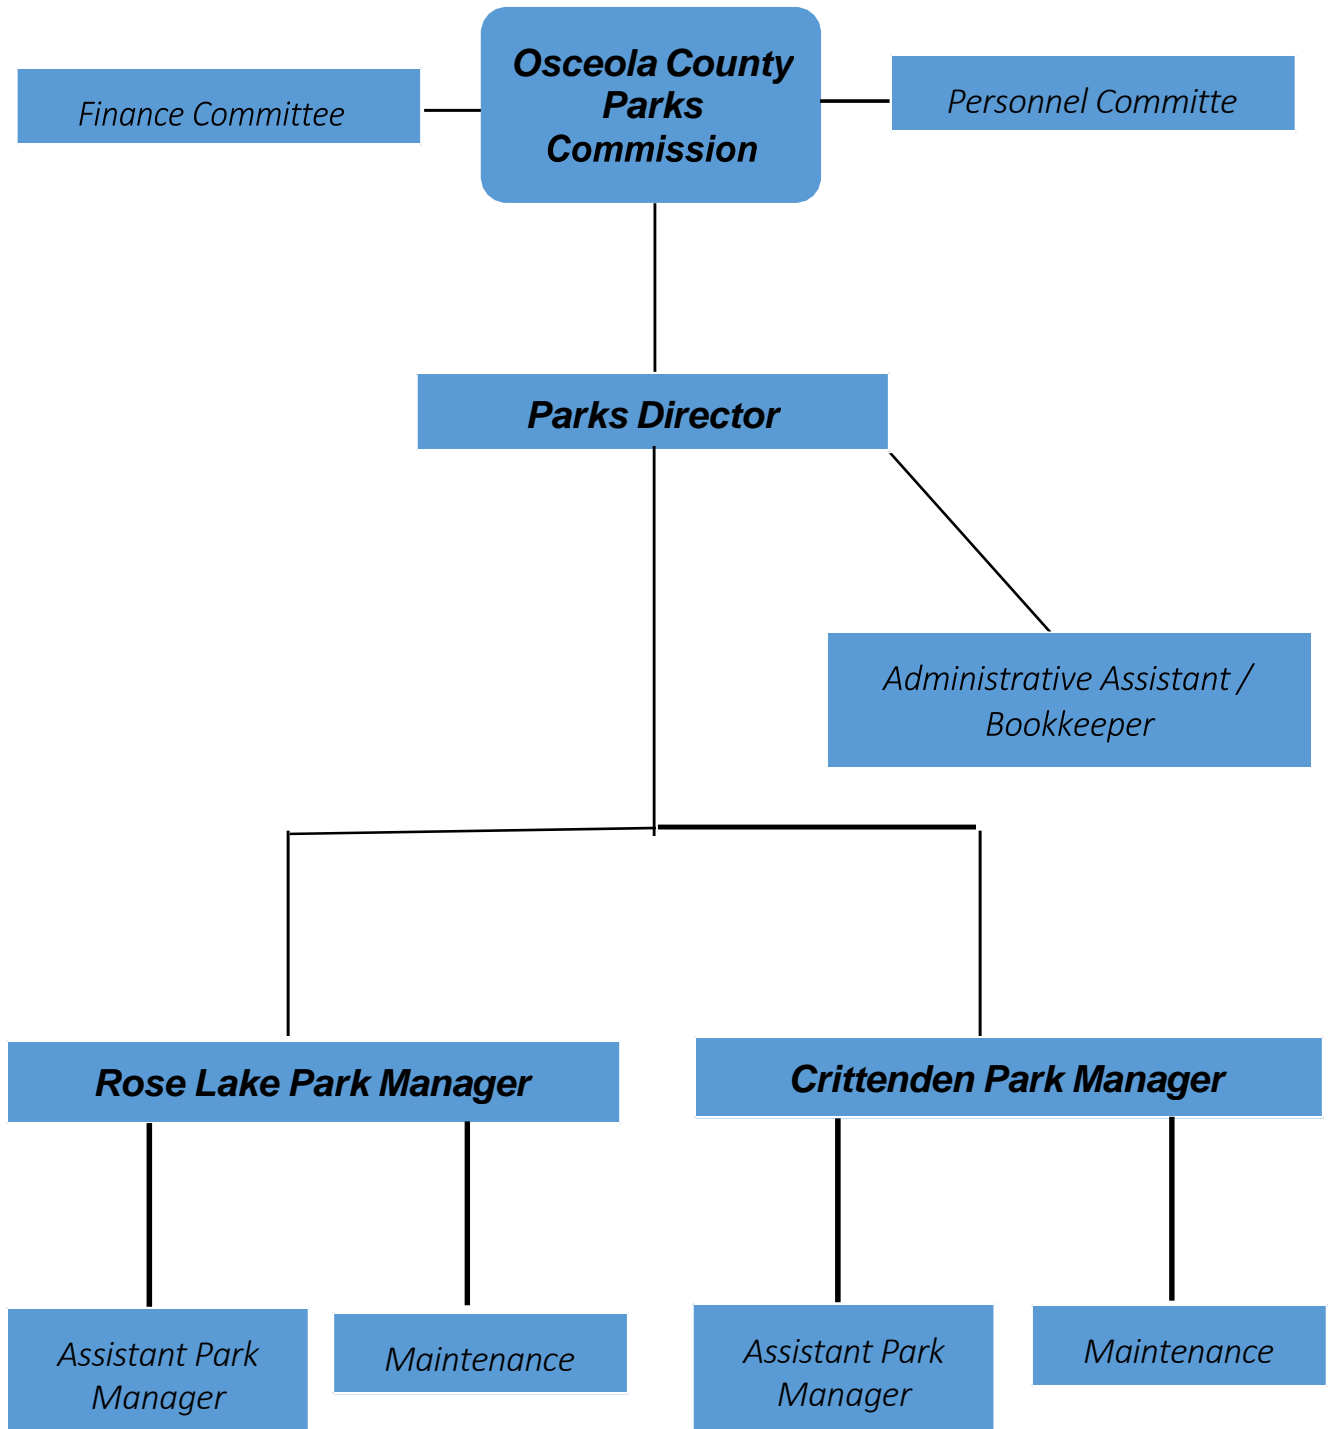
Finance Committee

Osceola County Parks Commission

Personnel Committe

Parks Director

Administrative Assistant / Bookkeeper

Rose Lake Park Manager

Crittenden Park Manager

Assistant Park Manager

Maintenance

Assistant Park Manager

Maintenance